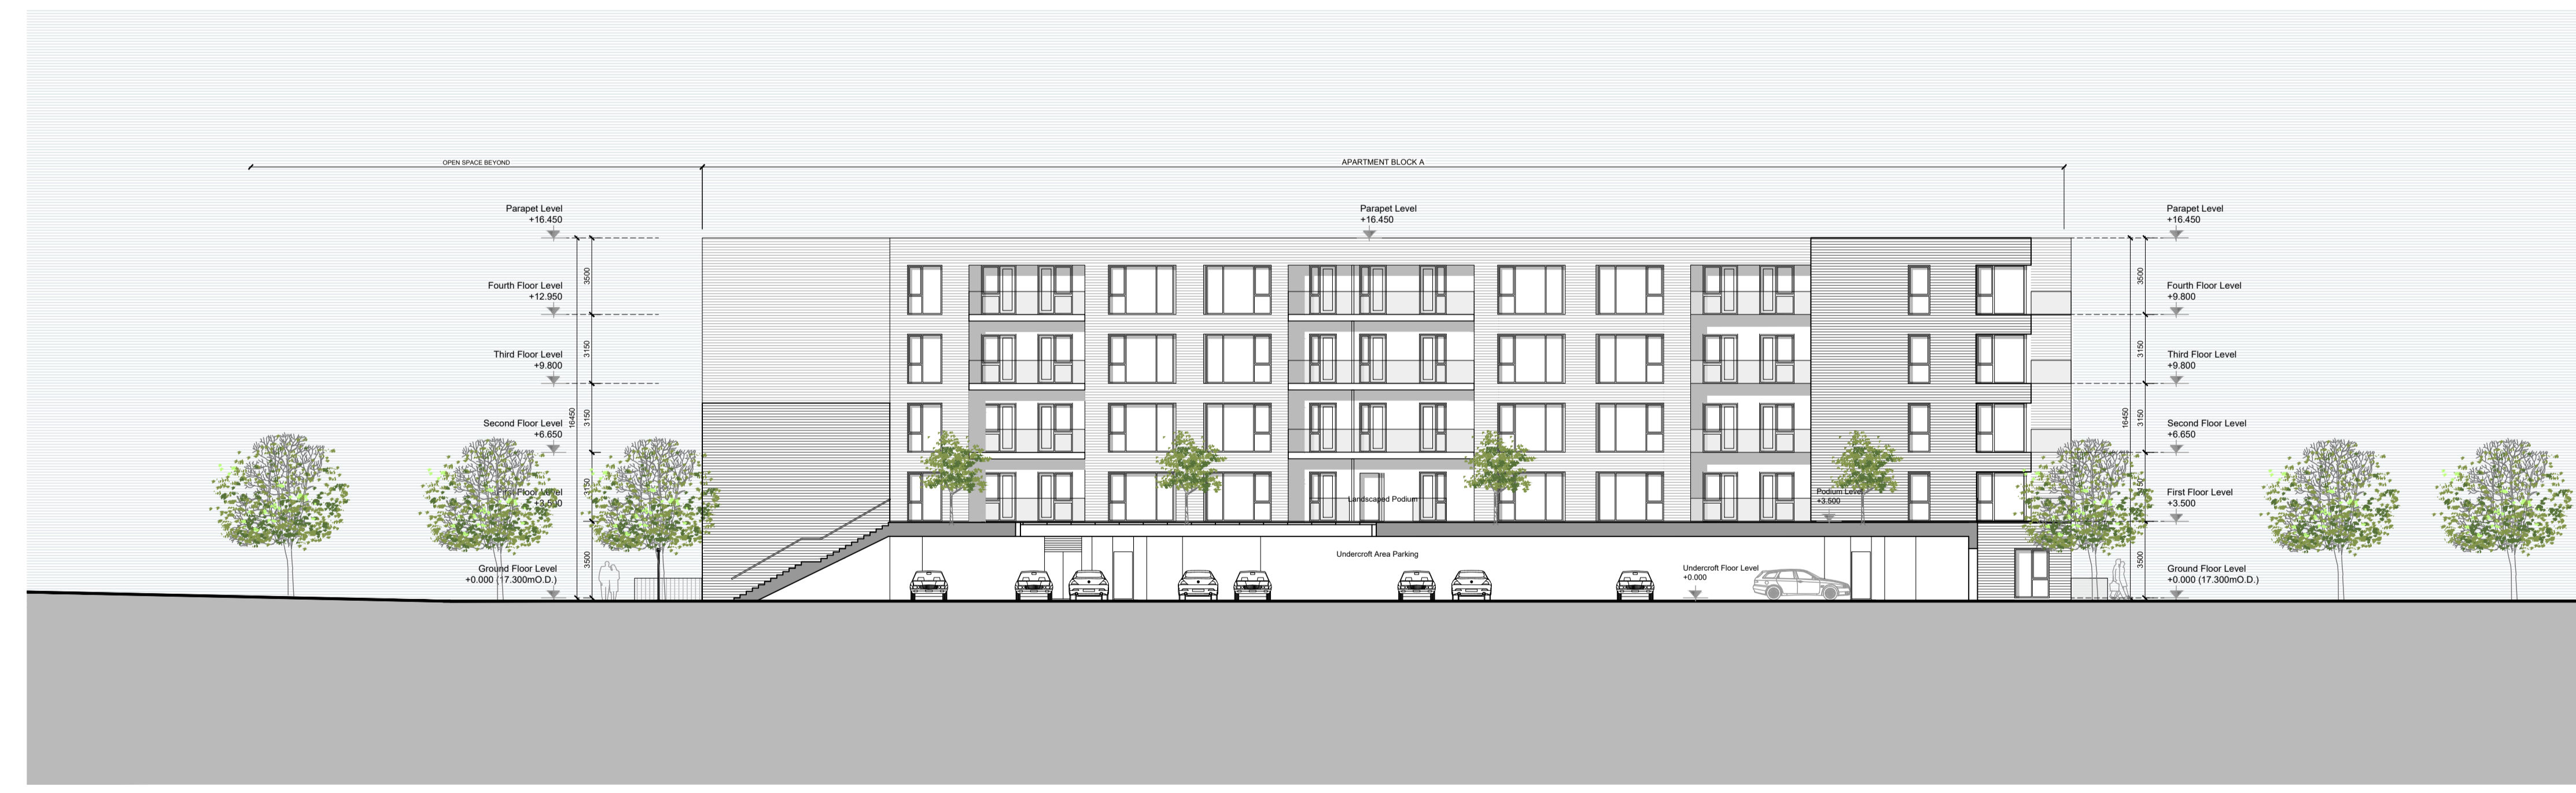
OPEN SPACE BEYOND

APARTMENT BLOCK A

Parapet Level
+16.450

Fourth Floor Level
+12.950

Third Floor Level
+9.800

Second Floor Level
+6.650

First Floor Level
+3.500

Ground Floor Level
+0.000 (17.300mO.D.)

3500
3150
3150
3150
3500
16450

Parapet Level
+16.450

Landscaped Podium

Undercroft Area Parking

Undercroft Floor Level
+0.000

Podium Level
+3.500

Parapet Level
+16.450

Fourth Floor Level
+9.800

Third Floor Level
+9.800

Second Floor Level
+6.650

First Floor Level
+3.500

Ground Floor Level
+0.000 (17.300mO.D.)

3500
3150
3150
3150
3500
16450